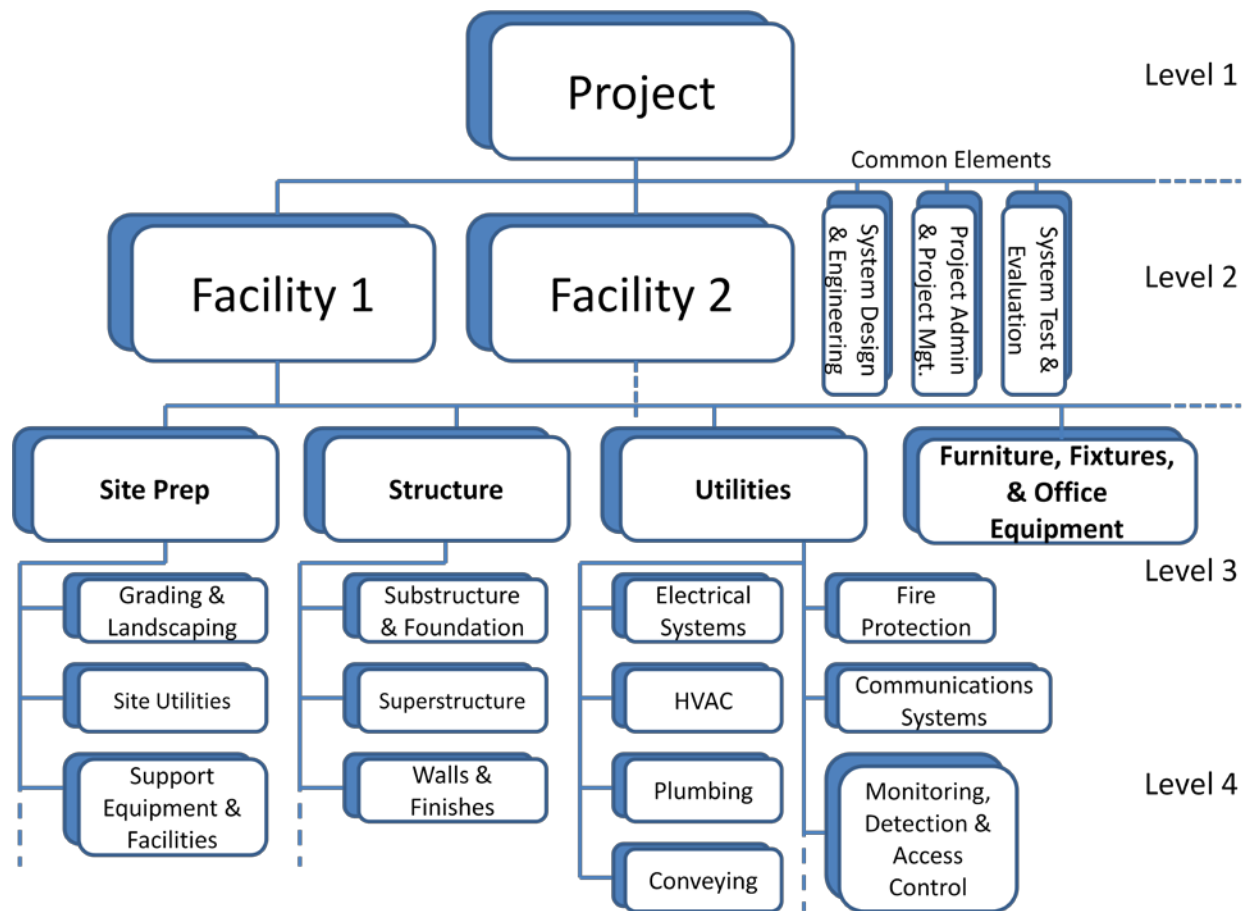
Project

Level 1

Common Elements

Facility 1

Facility 2

System Design & Engineering

Project Admin & Project Mgt.

System Test & Evaluation

Level 2

Site Prep

Structure

Utilities

Furniture, Fixtures, & Office Equipment

Level 3

Grading & Landscaping

Site Utilities

Support Equipment & Facilities

Substructure & Foundation

Superstructure

Walls & Finishes

Electrical Systems

HVAC

Plumbing

Conveying

Fire Protection

Communications Systems

Monitoring, Detection & Access Control

Level 4